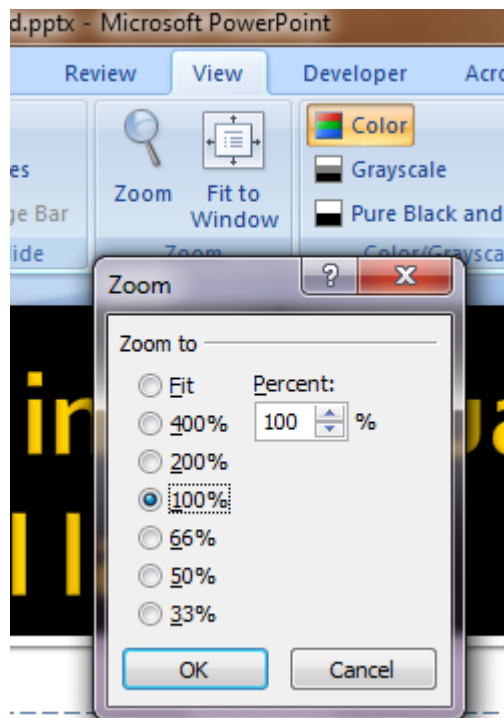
d.pptx - Microsoft PowerPoint

Review View Developer Acro

es
ge Bar
ide

Zoom Fit to Window
Zoom

Color
Grayscale
Pure Black and
Color/Graysca

Zoom
?
X

Zoom to
Fit
400%
200%
100%
66%
50%
33%

Percent:
100 %

OK
Cancel

in ua
l l